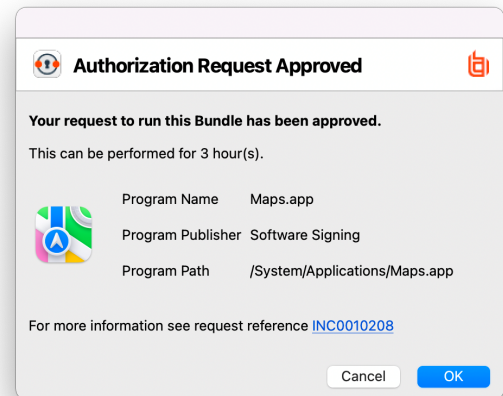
Authorization Request Approved

Your request to run this Bundle has been approved.

This can be performed for 3 hour(s).

| | |
|---|---|
| Program Name | Maps.app |
| Program Publisher | Software Signing |
| Program Path | /System/Applications/Maps.app |

For more information see request reference INC0010208

Cancel OK